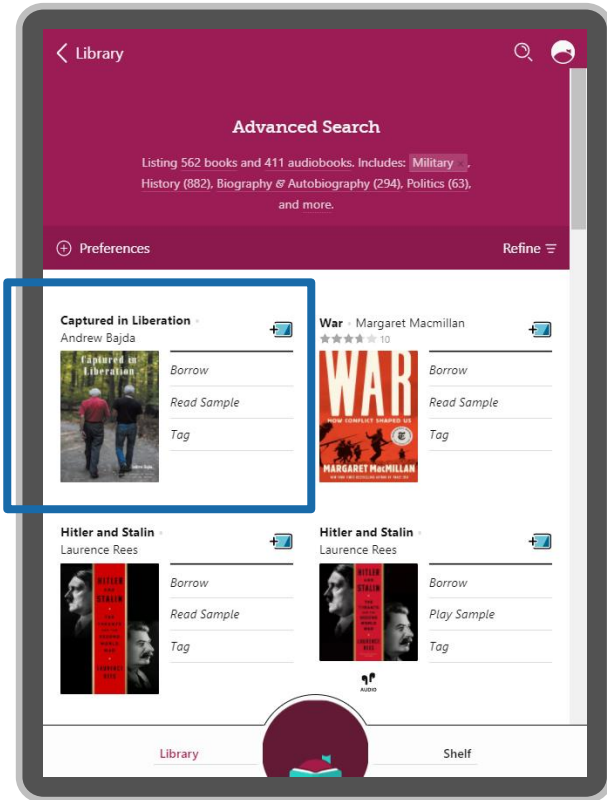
Library

Advanced Search

Listing 562 books and 411 audiobooks. Includes: Military, History (882), Biography & Autobiography (294), Politics (63), and more.

Preferences

Refine

Captured in Liberation
Andrew Bajda

Captured in Liberation

Borrow
Read Sample
Tag

War • Margaret Macmillan
10

WAR
HOW CONFLICT SHAPED US
MARGARET MACMILLAN

Borrow
Read Sample
Tag

Hitler and Stalin
Laurence Rees

HITLER AND STALIN
LAURENCE REES

Borrow
Read Sample
Tag

Hitler and Stalin
Laurence Rees

HITLER AND STALIN
LAURENCE REES

AUDIO

Borrow
Play Sample
Tag

Library
Shelf